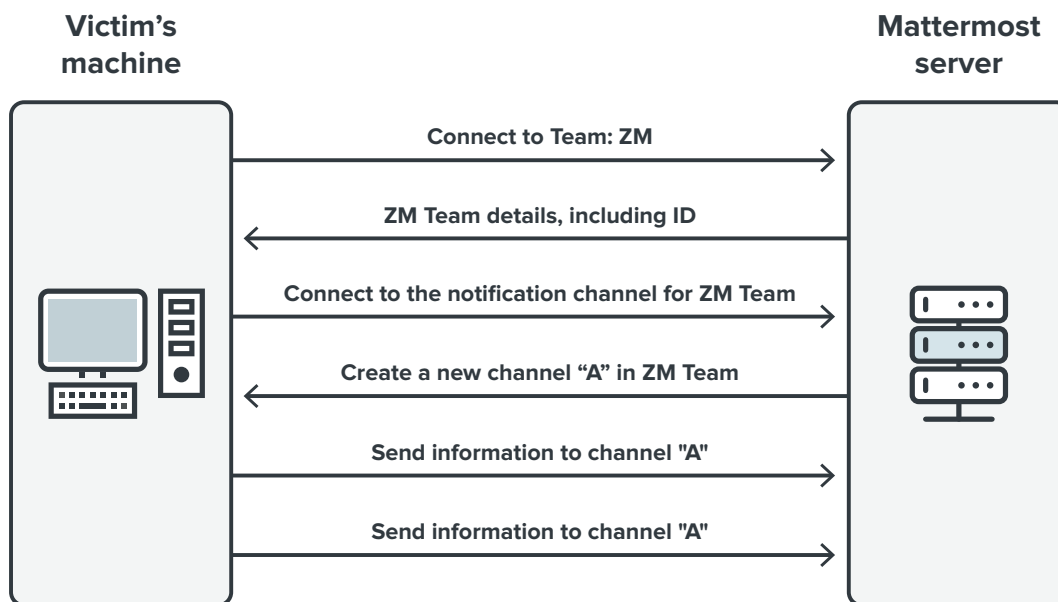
Victim's machine

Mattermost server

Connect to Team: ZM

ZM Team details, including ID

Connect to the notification channel for ZM Team

Create a new channel "A" in ZM Team

Send information to channel "A"

Send information to channel "A"